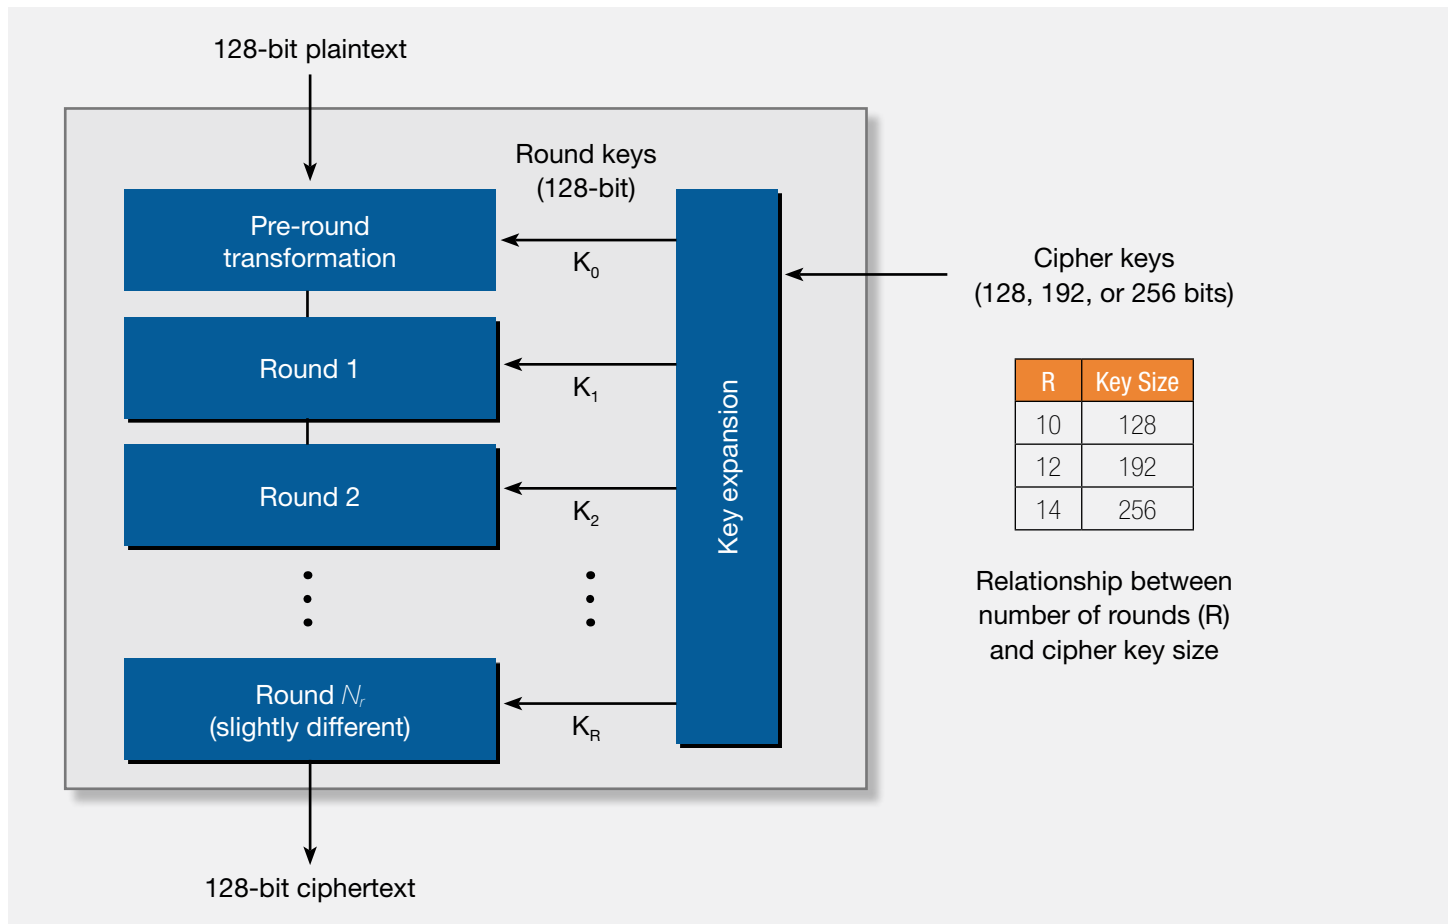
128-bit plaintext

Round keys (128-bit)

Pre-round transformation

$K_0$

Round 1

$K_1$

Round 2

$K_2$

Round $N_r$ (slightly different)

$K_R$

Key expansion

Cipher keys (128, 192, or 256 bits)

| R | Key Size |
|---|---|
| 10 | 128 |
| 12 | 192 |
| 14 | 256 |

Relationship between number of rounds (R) and cipher key size

128-bit ciphertext